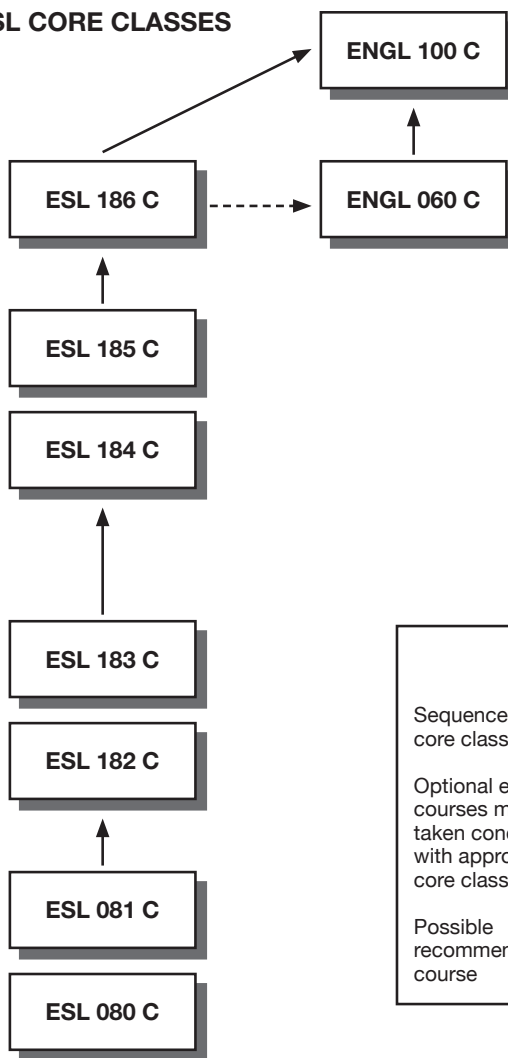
SL CORE CLASSES

ENGL 100 C

ESL 186 C

ENGL 060 C

ESL 185 C

ESL 184 C

ESL 183 C

ESL 182 C

ESL 081 C

ESL 080 C

Sequence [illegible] core class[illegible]

Optional e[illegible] courses m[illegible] taken conc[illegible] with appro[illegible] core class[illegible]

Possible recommen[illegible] course